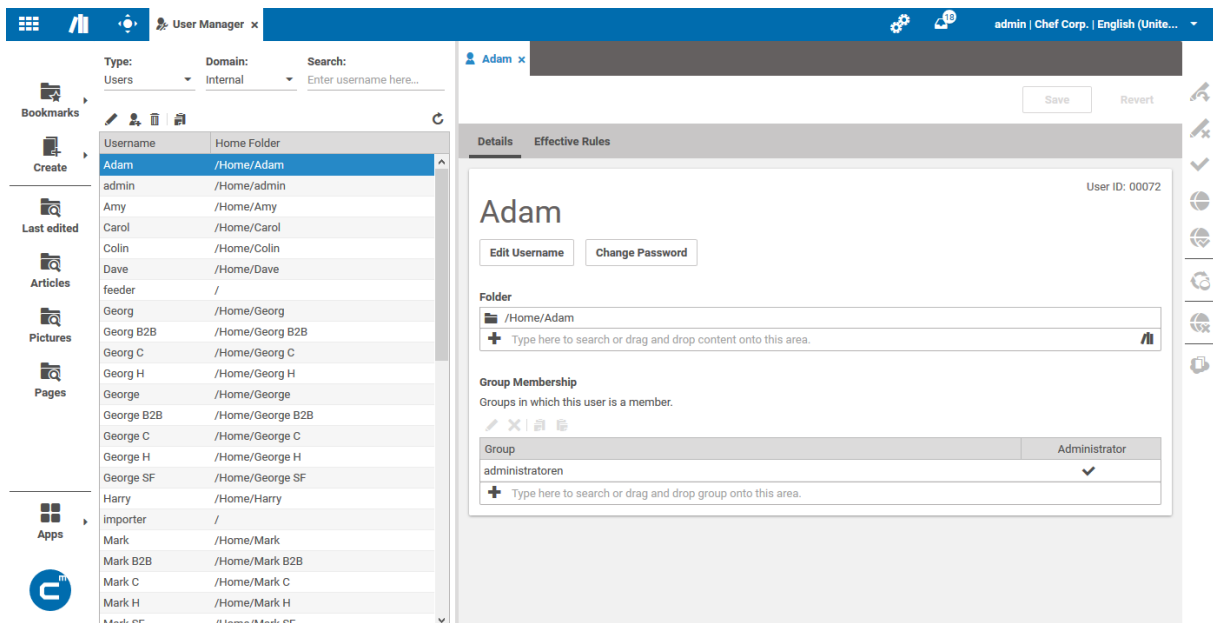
User Manager ×

18

admin | Chef Corp. | English (Unite...

Bookmarks

Create

Last edited

Articles

Pictures

Pages

Apps

Type:
Users

Domain:
Internal

Search:
Enter username here...

| Username | Home Folder |
|---|---|
| Adam | /Home/Adam |
| admin | /Home/admin |
| Amy | /Home/Amy |
| Carol | /Home/Carol |
| Colin | /Home/Colin |
| Dave | /Home/Dave |
| feeder | / |
| Georg | /Home/Georg |
| Georg B2B | /Home/Georg B2B |
| Georg C | /Home/Georg C |
| Georg H | /Home/Georg H |
| George | /Home/George |
| George B2B | /Home/George B2B |
| George C | /Home/George C |
| George H | /Home/George H |
| George SF | /Home/George SF |
| Harry | /Home/Harry |
| importer | / |
| Mark | /Home/Mark |
| Mark B2B | /Home/Mark B2B |
| Mark C | /Home/Mark C |
| Mark H | /Home/Mark H |
| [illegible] | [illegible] |

Adam ×

Save Revert

Details Effective Rules

User ID: 00072

Adam

Edit Username Change Password

Folder

/Home/Adam

Type here to search or drag and drop content onto this area.

Group Membership

Groups in which this user is a member.

| Group | Administrator |
|---|---|
| administratoren | ✔ |

Type here to search or drag and drop group onto this area.